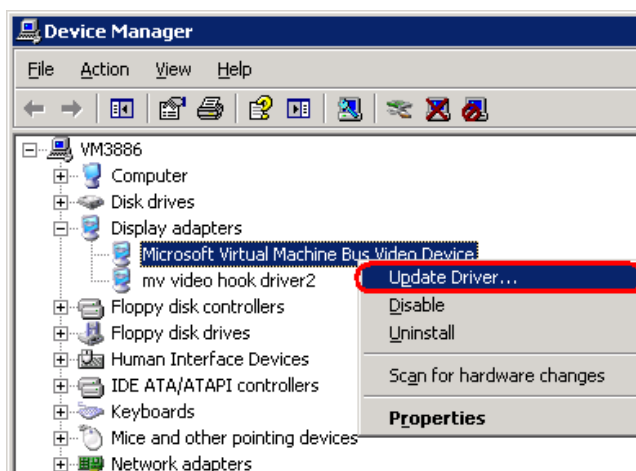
Device Manager

File Action View Help

VM3886
Computer
Disk drives
Display adapters
Microsoft Virtual Machine Bus Video Device
mv video hook driver2
Floppy disk controllers
Floppy disk drives
Human Interface Devices
IDE ATA/ATAPI controllers
Keyboards
Mice and other pointing devices
Network adapters

Update Driver...
Disable
Uninstall
Scan for hardware changes
Properties